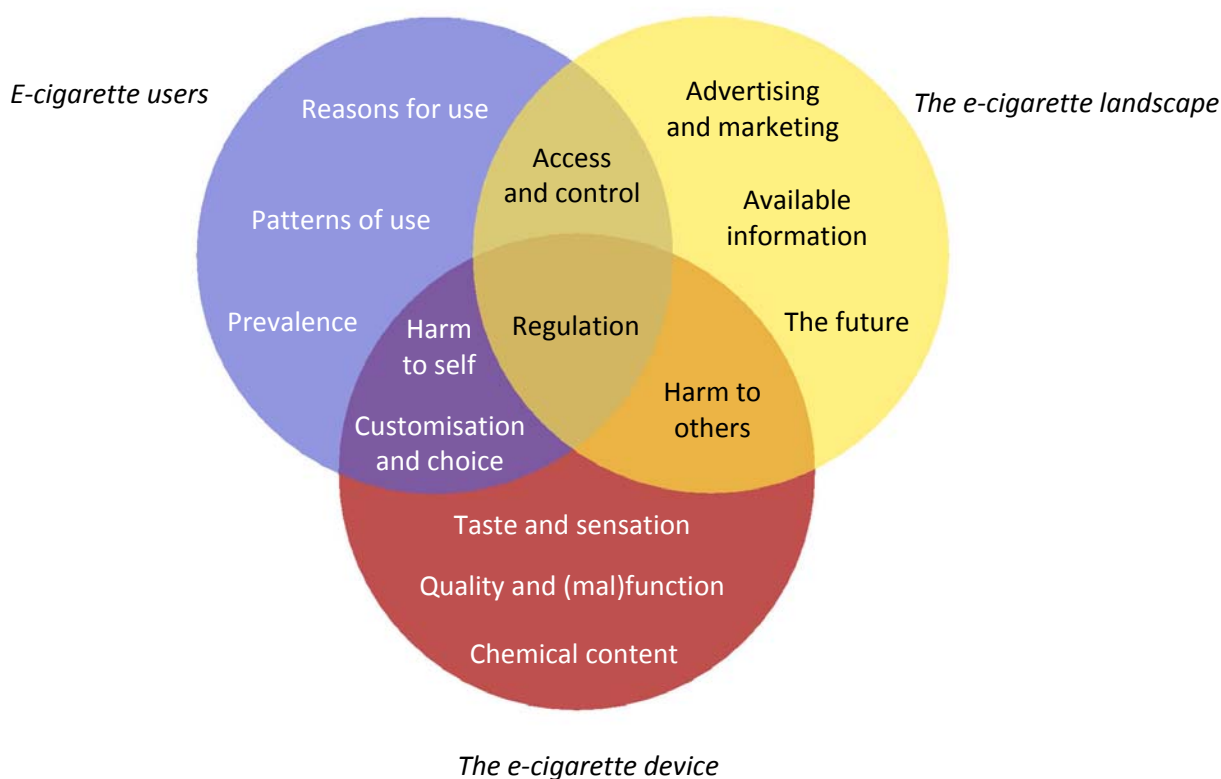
E-cigarette users

Reasons for use

Patterns of use

Prevalence

Access and control

Advertising and marketing

The e-cigarette landscape

Available information

The future

Harm to self

Regulation

Harm to others

Customisation and choice

Taste and sensation

Quality and (mal)function

Chemical content

The e-cigarette device